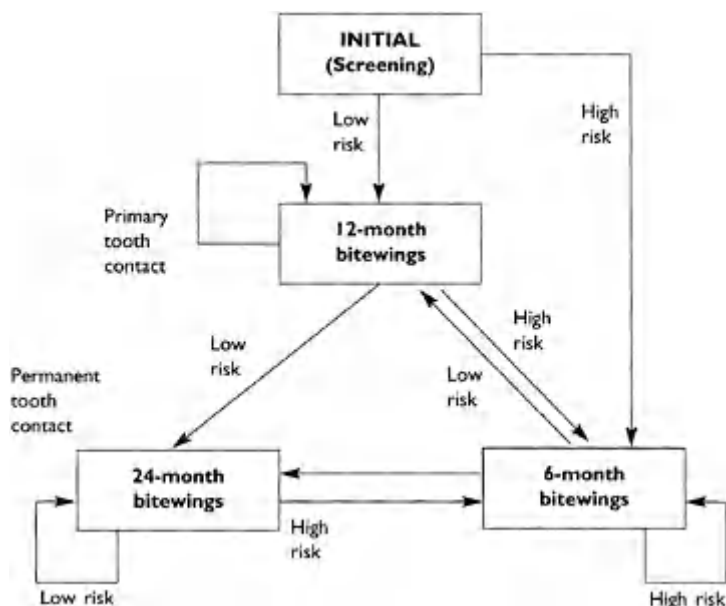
INITIAL (Screening)

Low risk

High risk

Primary tooth contact

12-month bitewings

Low risk

High risk

Low risk

Permanent tooth contact

24-month bitewings

6-month bitewings

High risk

Low risk

High risk